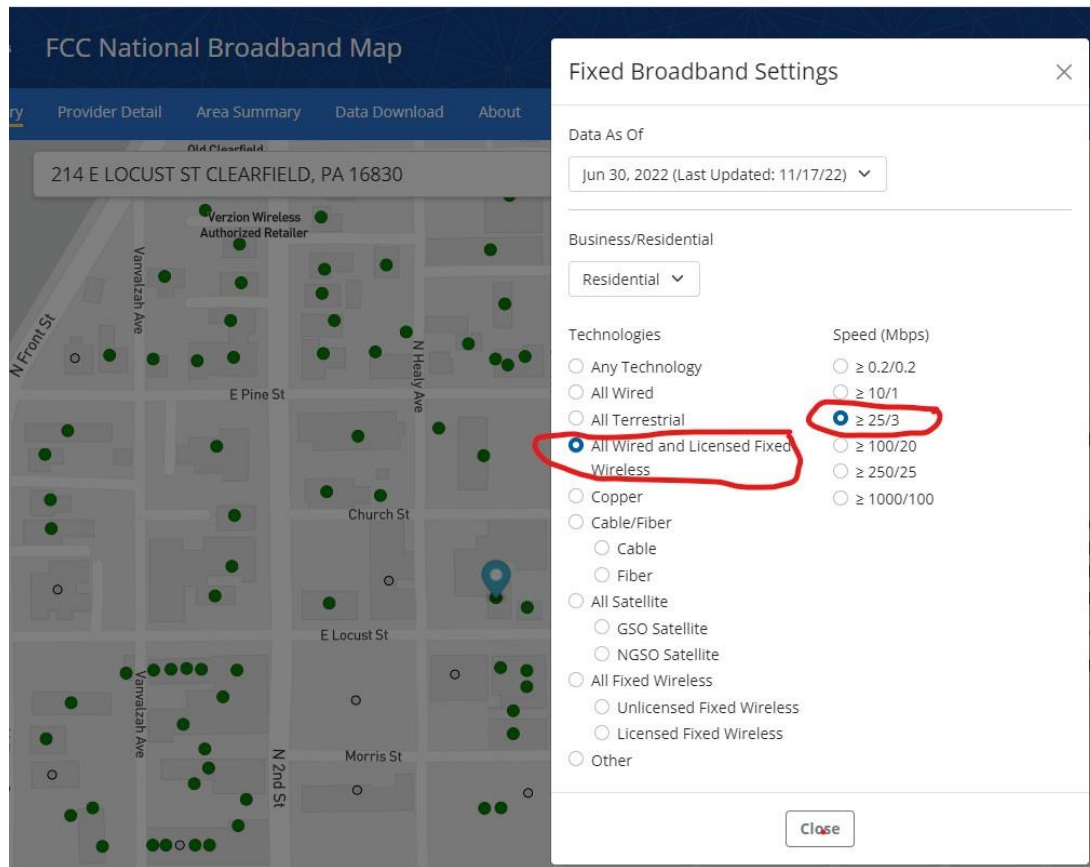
FCC National Broadband Map

ry Provider Detail Area Summary Data Download About

Old Clearfield

214 E LOCUST ST CLEARFIELD, PA 16830

Verzion Wireless Authorized Retailer

Vanvalzah Ave

N Front St

N Healy Ave

E Pine St

Church St

E Locust St

Vanvalzah Ave

N 2nd St

Morris St

Fixed Broadband Settings

×

Data As Of

Jun 30, 2022 (Last Updated: 11/17/22)

Business/Residential

Residential

Technologies

Any Technology

All Wired

All Terrestrial

All Wired and Licensed Fixed Wireless

Copper

Cable/Fiber

Cable

Fiber

All Satellite

GSO Satellite

NGSO Satellite

All Fixed Wireless

Unlicensed Fixed Wireless

Licensed Fixed Wireless

Other

Speed (Mbps)

≥ 0.2/0.2

≥ 10/1

≥ 25/3

≥ 100/20

≥ 250/25

≥ 1000/100

Close